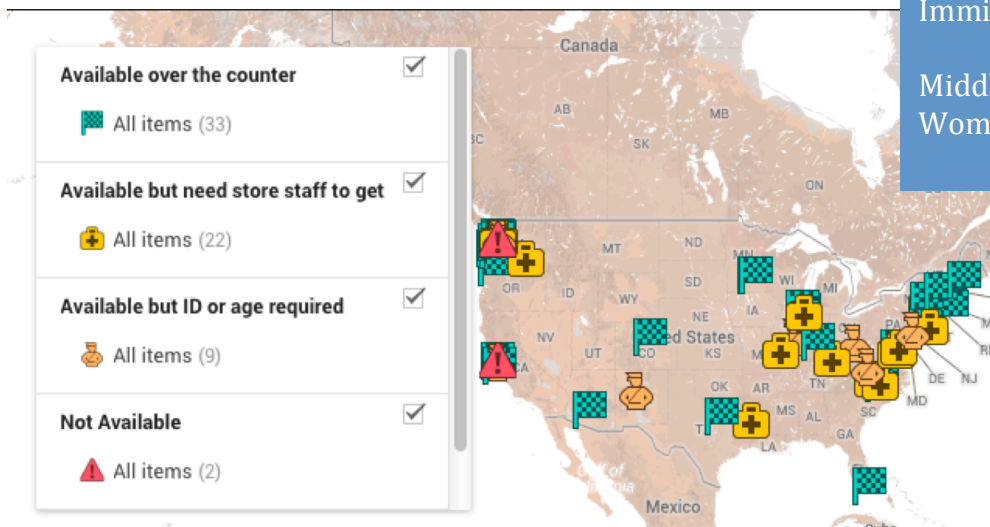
Immi

Midd
Wom

Available over the counter

All items (33)

Available but need store staff to get

All items (22)

Available but ID or age required

All items (9)

Not Available

All items (2)

Canada
AB
MB
SK
BC
ON
MT
ND
MN
WI
MI
OR
ID
WY
SD
NE
NV
UT
CO
ed States
KS
CA
OK
AR
TN
MS
AL
GA
LA
SC
DE
NJ
MD
Mexico